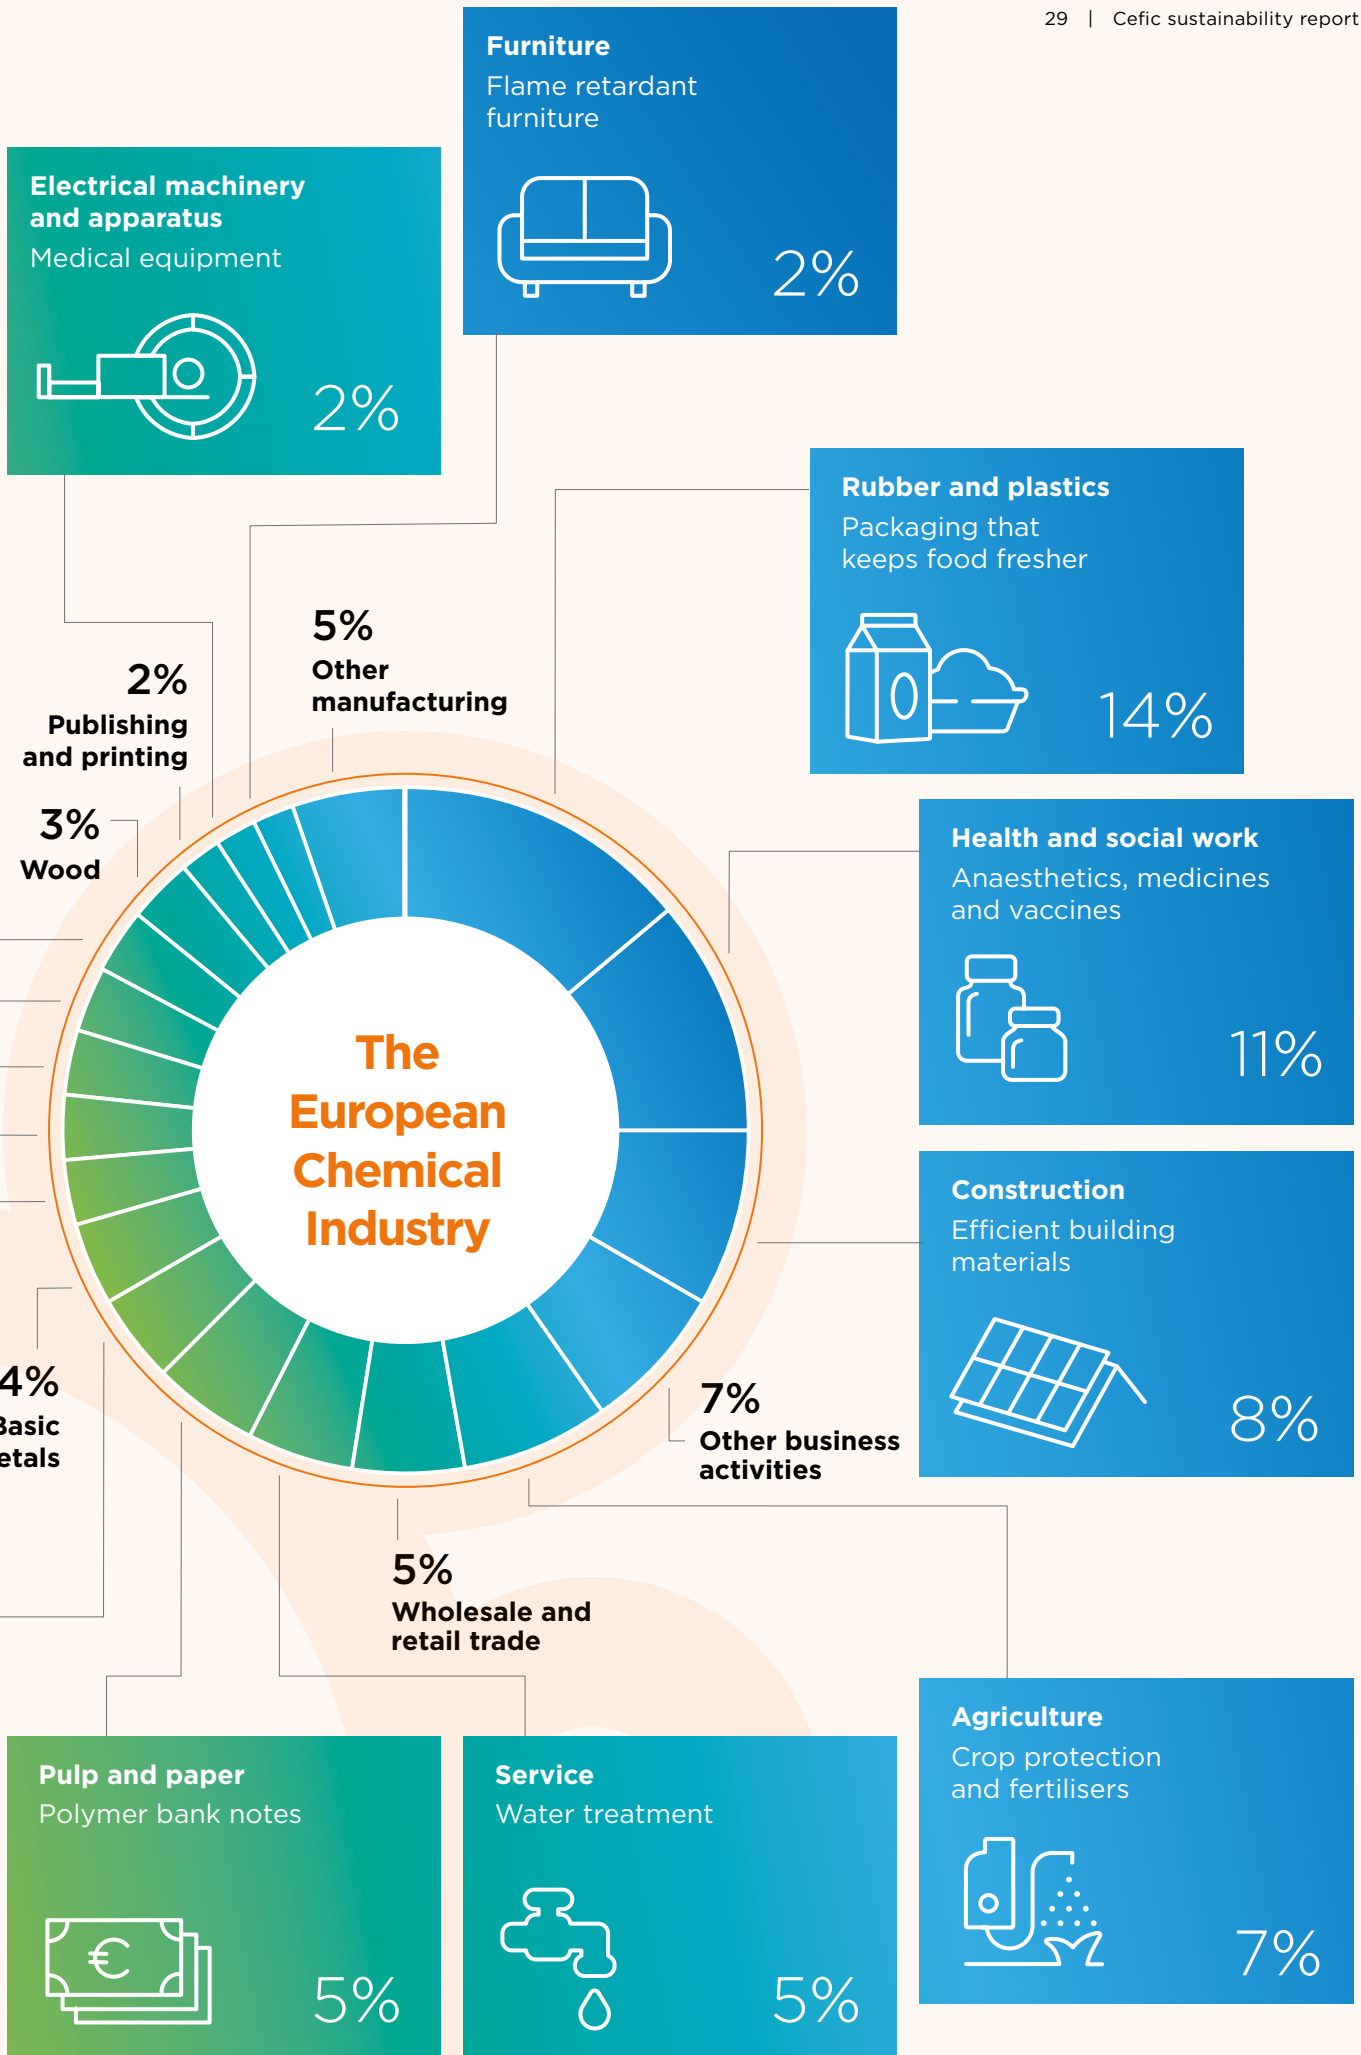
29 | Cefic sustainability report

**Furniture**
Flame retardant furniture
2%

**Electrical machinery and apparatus**
Medical equipment
2%

**Rubber and plastics**
Packaging that keeps food fresher
14%

5%
Other manufacturing

2%
Publishing and printing

3%
Wood

**Health and social work**
Anaesthetics, medicines and vaccines
11%

The European Chemical Industry

**Construction**
Efficient building materials
8%

4%
Basic
etals

7%
Other business activities

5%
Wholesale and retail trade

**Agriculture**
Crop protection and fertilisers
7%

**Pulp and paper**
Polymer bank notes
5%

**Service**
Water treatment
5%